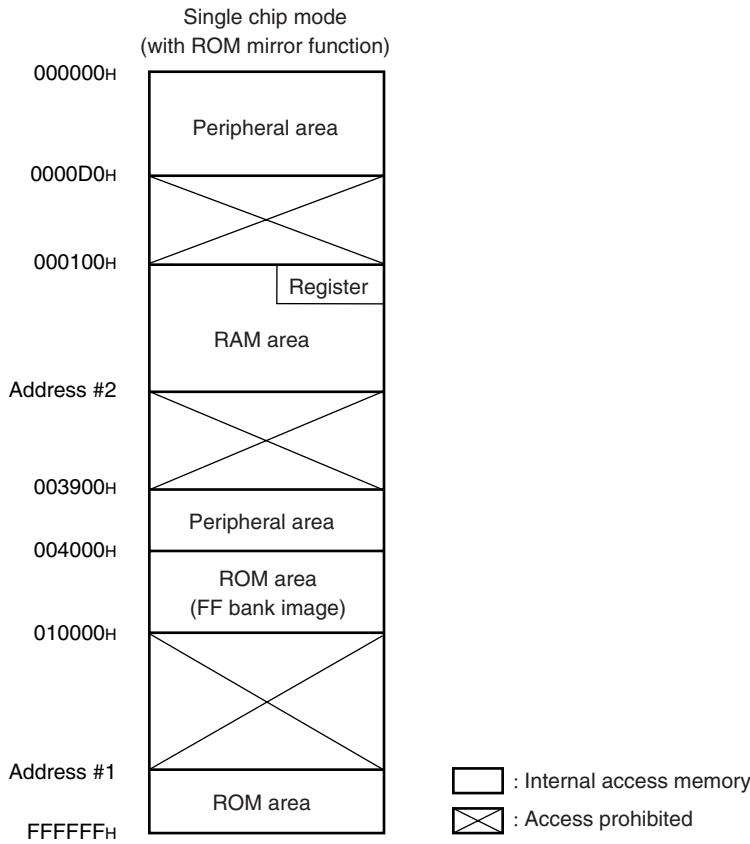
Single chip mode
(with ROM mirror function)

000000H

Peripheral area

0000D0H

000100H

Register

RAM area

Address #2

003900H

Peripheral area

004000H

ROM area
(FF bank image)

010000H

Address #1

ROM area

FFFFFFH

: Internal access memory

: Access prohibited